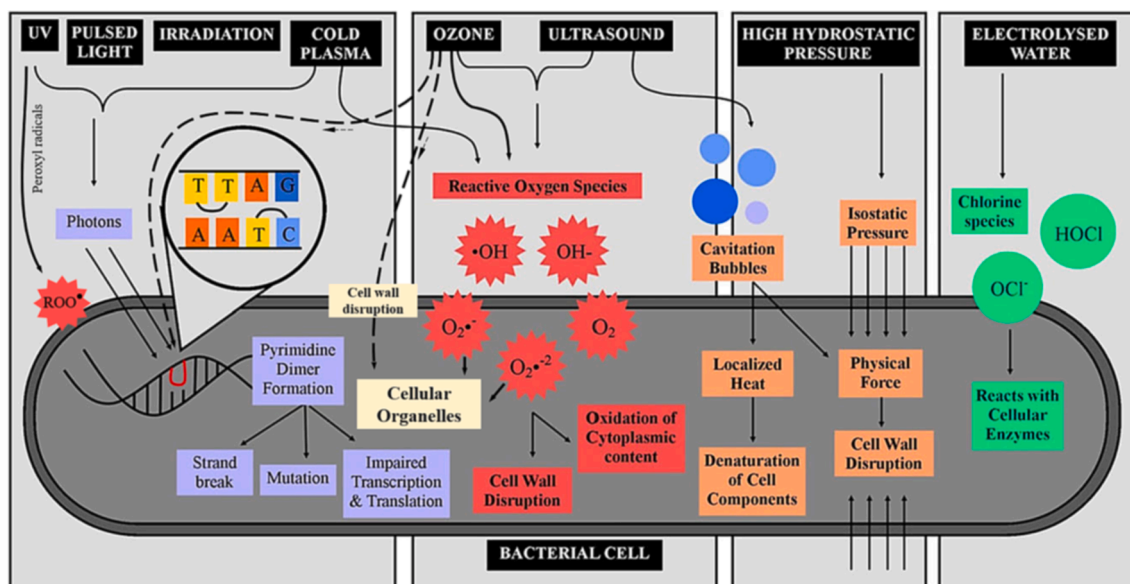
UV

PULSED LIGHT

IRRADIATION

COLD PLASMA

OZONE

ULTRASOUND

HIGH HYDROSTATIC PRESSURE

ELECTROLYSED WATER

Peroxyl radicals

T T A G

A A T C

Photons

ROO$^{\bullet}$

Reactive Oxygen Species

$^{\bullet}$OH

OH-

Cell wall disruption

$O_2^{\bullet -}$

$O_2$

$O_2^{\bullet -2}$

Pyrimidine Dimer Formation

Cellular Organelles

Strand break

Mutation

Impaired Transcription & Translation

Oxidation of Cytoplasmic content

Cell Wall Disruption

Cavitation Bubbles

Localized Heat

Denaturation of Cell Components

Isostatic Pressure

Physical Force

Cell Wall Disruption

Chlorine species

HOCl

OCl$^{-}$

Reacts with Cellular Enzymes

BACTERIAL CELL